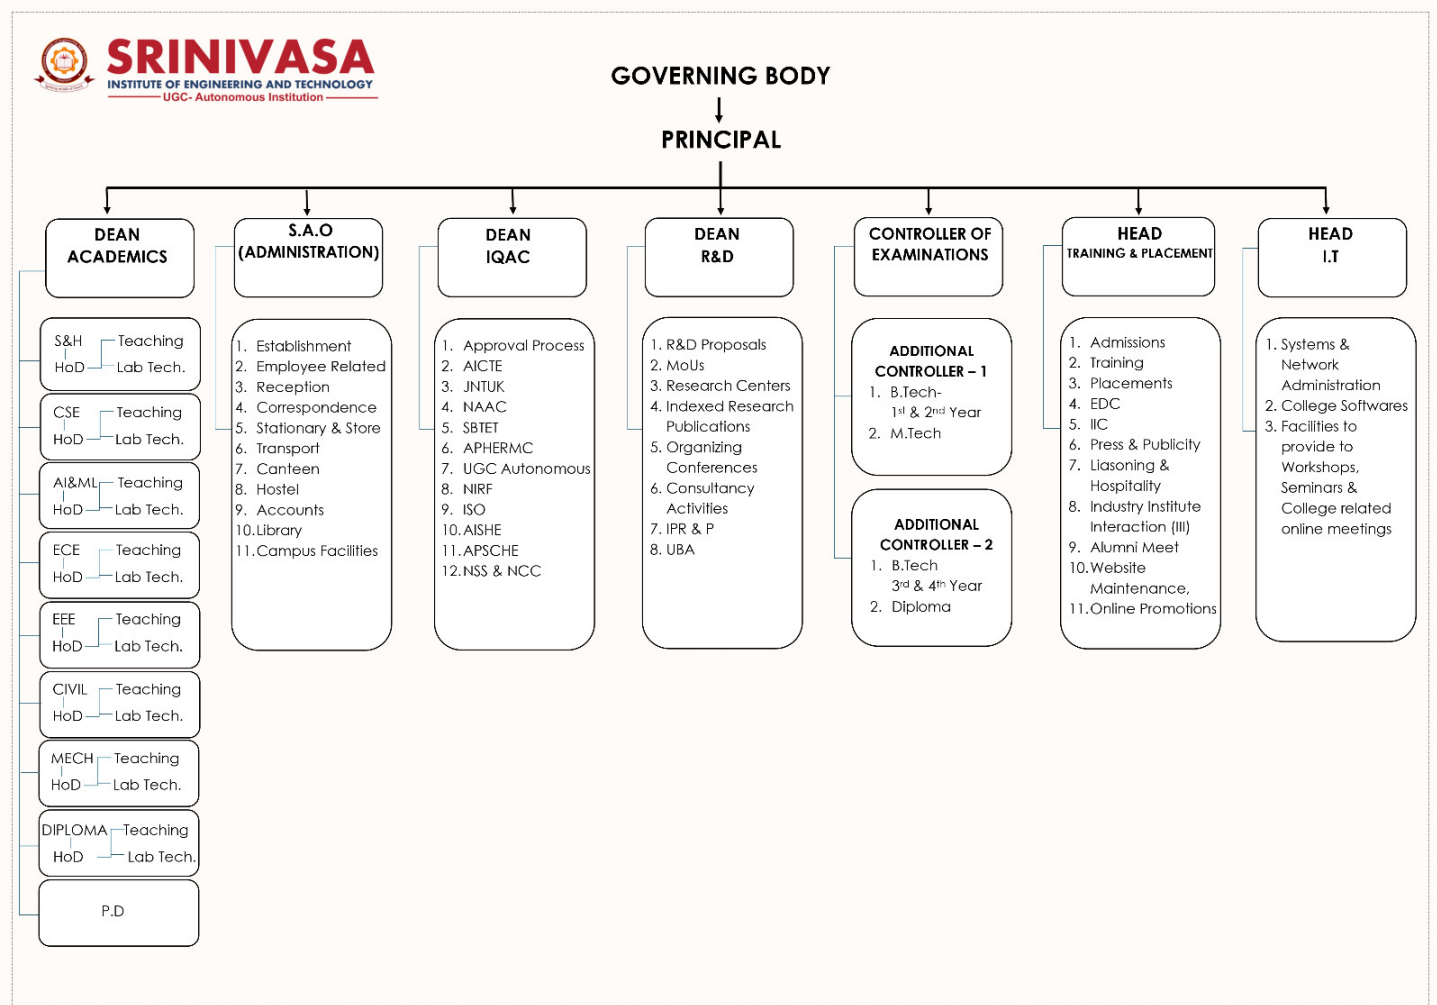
SRINIVASA
INSTITUTE OF ENGINEERING AND TECHNOLOGY
UGC- Autonomous Institution

GOVERNING BODY

PRINCIPAL

DEAN ACADEMICS

S&H HoD Teaching Lab Tech.

CSE HoD Teaching Lab Tech.

AI&ML HoD Teaching Lab Tech.

ECE HoD Teaching Lab Tech.

EEE HoD Teaching Lab Tech.

CIVIL HoD Teaching Lab Tech.

MECH HoD Teaching Lab Tech.

DIPLOMA HoD Teaching Lab Tech.

P.D

S.A.O (ADMINISTRATION)

1. Establishment
2. Employee Related
3. Reception
4. Correspondence
5. Stationary & Store
6. Transport
7. Canteen
8. Hostel
9. Accounts
10. Library
11. Campus Facilities

DEAN IQAC

1. Approval Process
2. AICTE
3. JNTUK
4. NAAC
5. SBTET
6. APHERMC
7. UGC Autonomous
8. NIRF
9. ISO
10. AISHE
11. APSCHE
12. NSS & NCC

DEAN R&D

1. R&D Proposals
2. MoUs
3. Research Centers
4. Indexed Research Publications
5. Organizing Conferences
6. Consultancy Activities
7. IPR & P
8. UBA

CONTROLLER OF EXAMINATIONS

ADDITIONAL CONTROLLER – 1
1. B.Tech- $1^{st}$ & $2^{nd}$ Year
2. M.Tech

ADDITIONAL CONTROLLER – 2
1. B.Tech $3^{rd}$ & $4^{th}$ Year
2. Diploma

HEAD TRAINING & PLACEMENT

1. Admissions
2. Training
3. Placements
4. EDC
5. IIC
6. Press & Publicity
7. Liasoning & Hospitality
8. Industry Institute Interaction (III)
9. Alumni Meet
10. Website Maintenance,
11. Online Promotions

HEAD I.T

1. Systems & Network Administration
2. College Softwares
3. Facilities to provide to Workshops, Seminars & College related online meetings